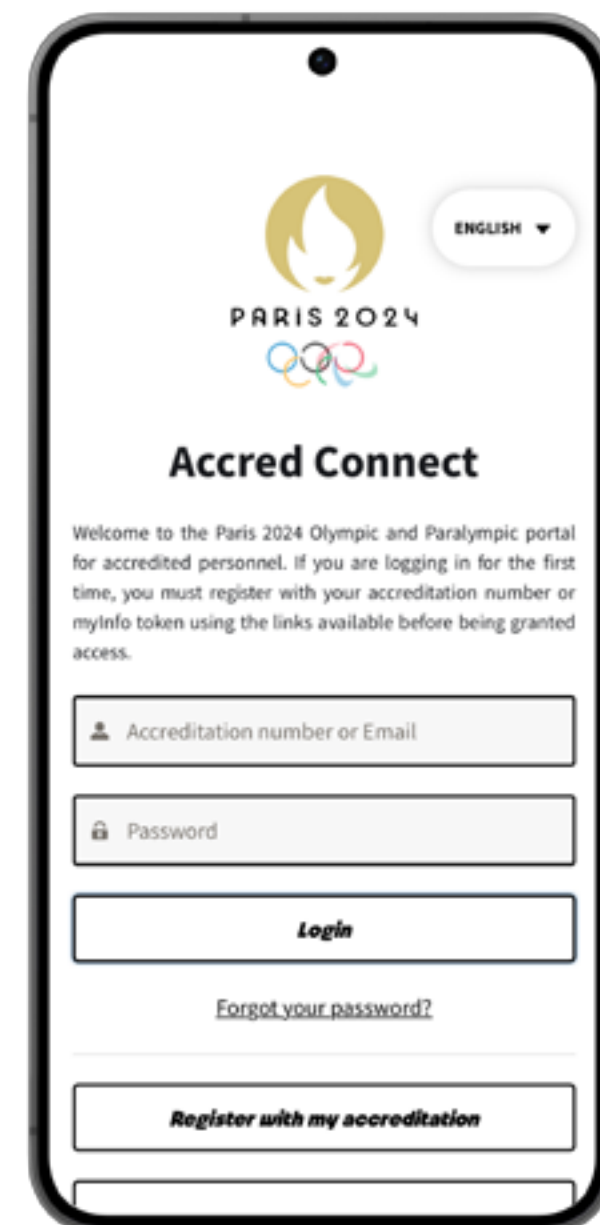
ENGLISH

PARIS 2024

Accred Connect

Welcome to the Paris 2024 Olympic and Paralympic portal for accredited personnel. If you are logging in for the first time, you must register with your accreditation number or myInfo token using the links available before being granted access.

Accreditation number or Email

Password

Login

Forgot your password?

Register with my accreditation